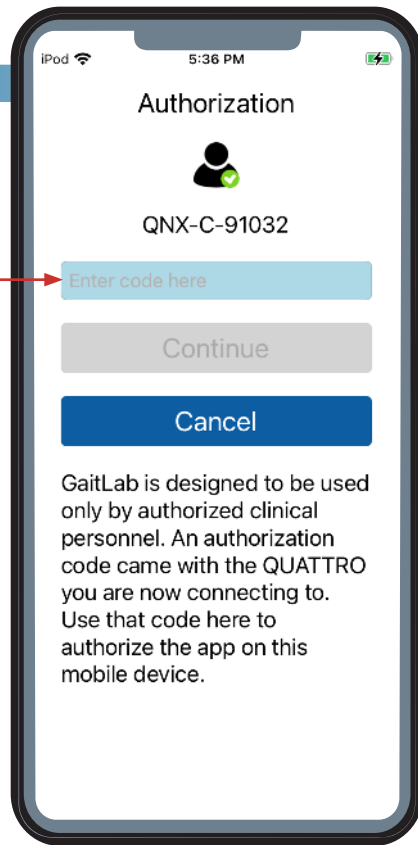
iPod 5:36 PM

Authorization

QNX-C-91032

Enter code here

Continue

Cancel

GaitLab is designed to be used only by authorized clinical personnel. An authorization code came with the QUATTRO you are now connecting to. Use that code here to authorize the app on this mobile device.